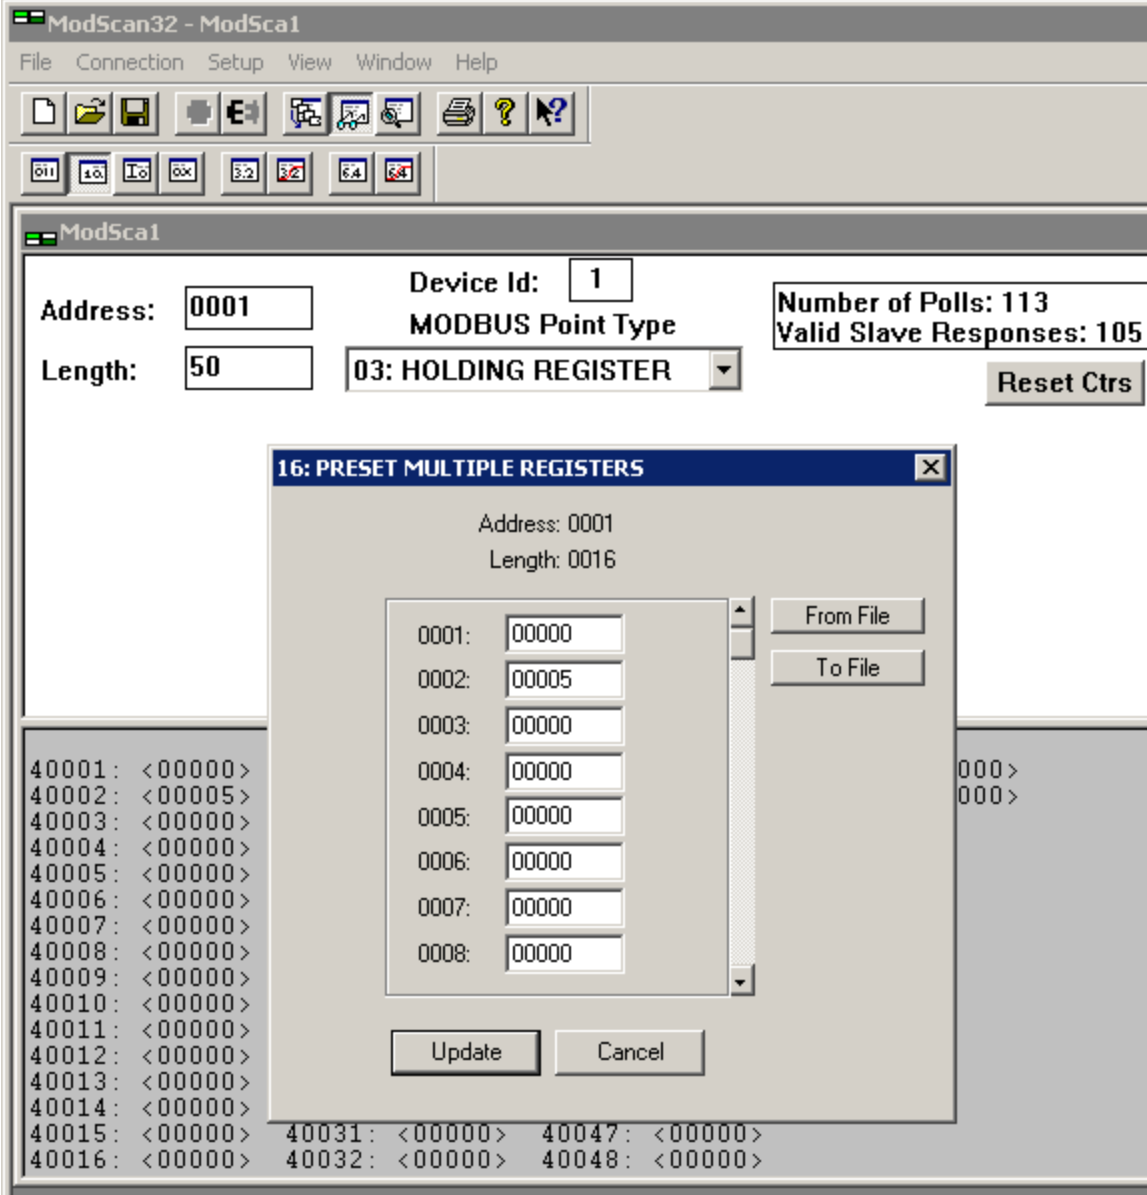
ModScan32 - ModSca1

File Connection Setup View Window Help

ModSca1

Address: 0001

Length: 50

Device Id: 1

MODBUS Point Type

03: HOLDING REGISTER

Number of Polls: 113
Valid Slave Responses: 105

Reset Ctrs

16: PRESET MULTIPLE REGISTERS

Address: 0001

Length: 0016

0001: 00000
0002: 00005
0003: 00000
0004: 00000
0005: 00000
0006: 00000
0007: 00000
0008: 00000

From File

To File

Update

Cancel

40001: <00000>
40002: <00005>
40003: <00000>
40004: <00000>
40005: <00000>
40006: <00000>
40007: <00000>
40008: <00000>
40009: <00000>
40010: <00000>
40011: <00000>
40012: <00000>
40013: <00000>
40014: <00000>
40015: <00000>
40016: <00000>

40031: <00000>
40032: <00000>

000>
000>
40047: <00000>
40048: <00000>